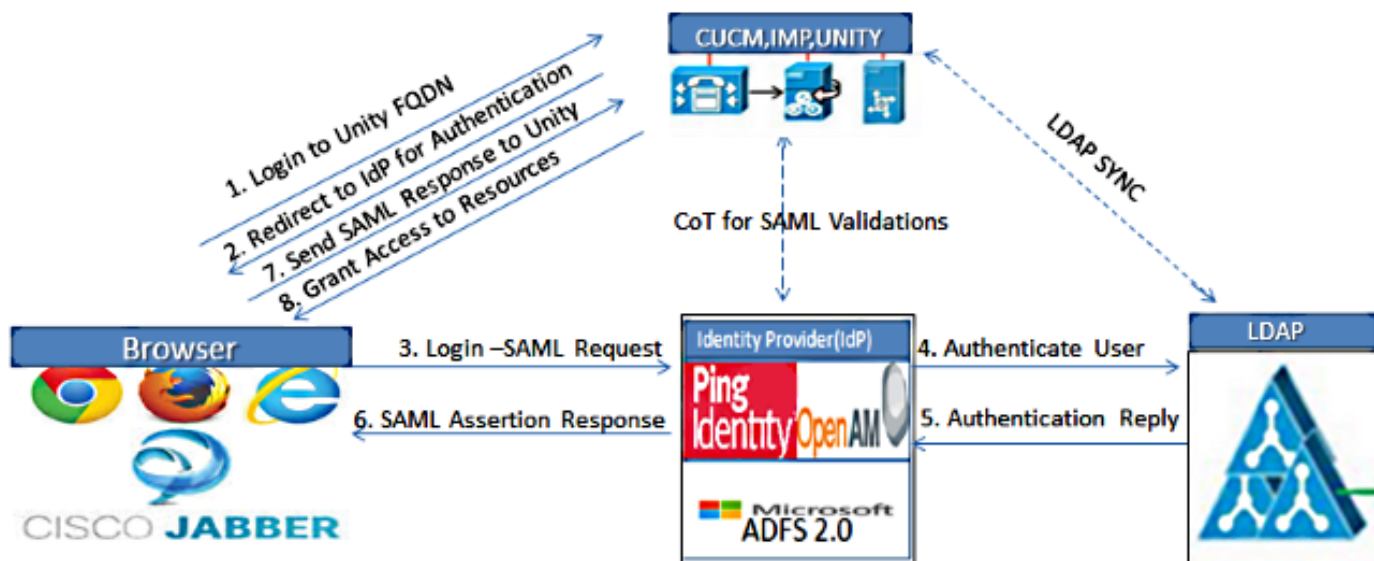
CUCM,IMP,UNITY

1. Login to Unity FQDN
2. Redirect to IdP for Authentication
7. Send SAML Response to Unity
8. Grant Access to Resources

LDAP SYNC

CoT for SAML Validations

Browser

3. Login –SAML Request

6. SAML Assertion Response

Identity Provider(IdP)

Ping Identity

OpenAM

Microsoft ADFS 2.0

4. Authenticate User

5. Authentication Reply

LDAP

CISCO JABBER